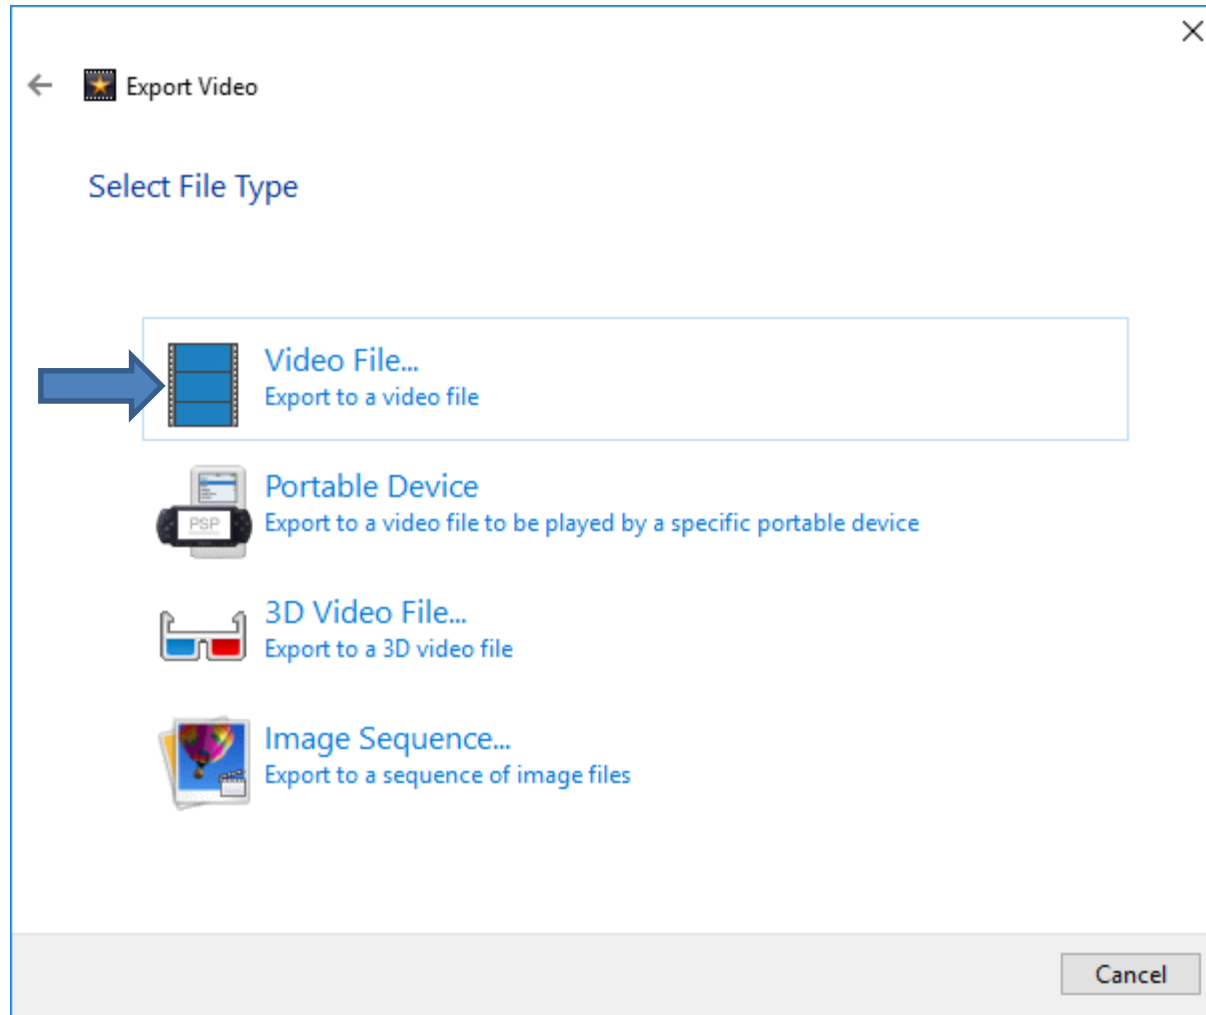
Export Video

Select File Type

Video File...
Export to a video file

PSP

Portable Device
Export to a video file to be played by a specific portable device

3D Video File...
Export to a 3D video file

Image Sequence...
Export to a sequence of image files

Cancel